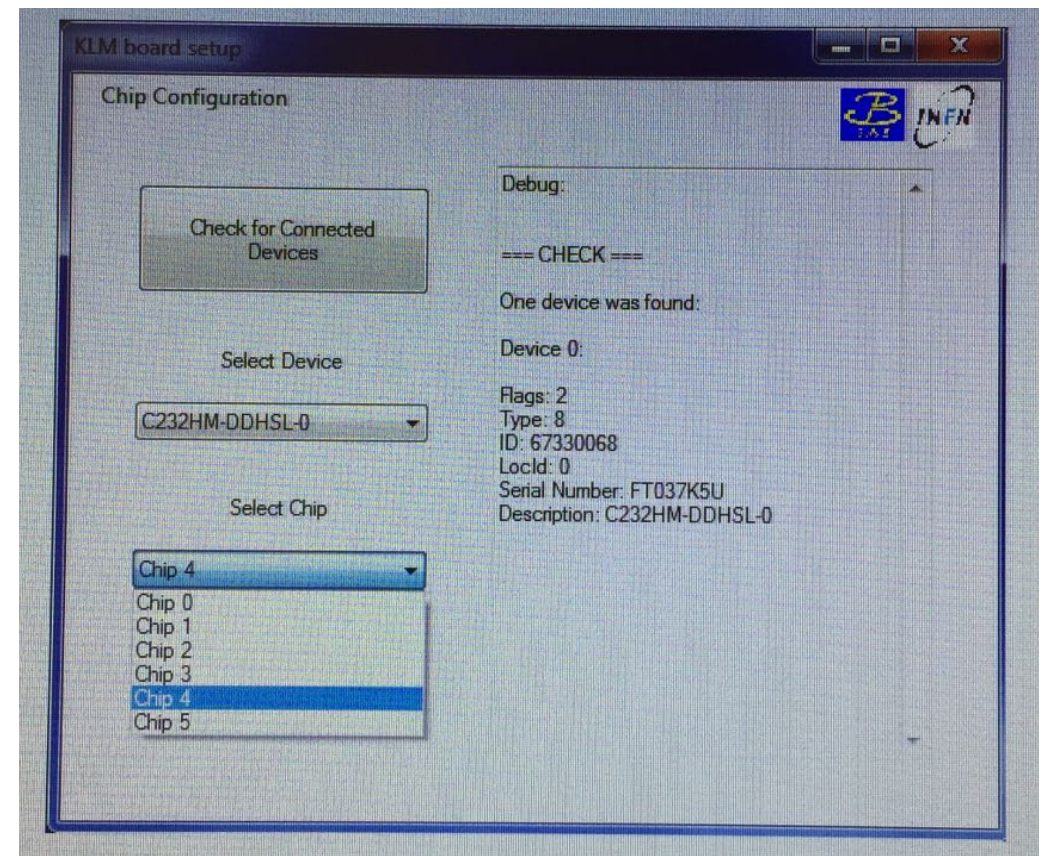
KLM board setup

Chip Configuration

INFN

Check for Connected Devices

Select Device

C232HM-DDHSL-0

Select Chip

Chip 4

Chip 0
Chip 1
Chip 2
Chip 3
Chip 4
Chip 5

Debug:

=== CHECK ===

One device was found:

Device 0:

Flags: 2
Type: 8
ID: 67330068
LocId: 0
Serial Number: FT037K5U
Description: C232HM-DDHSL-0